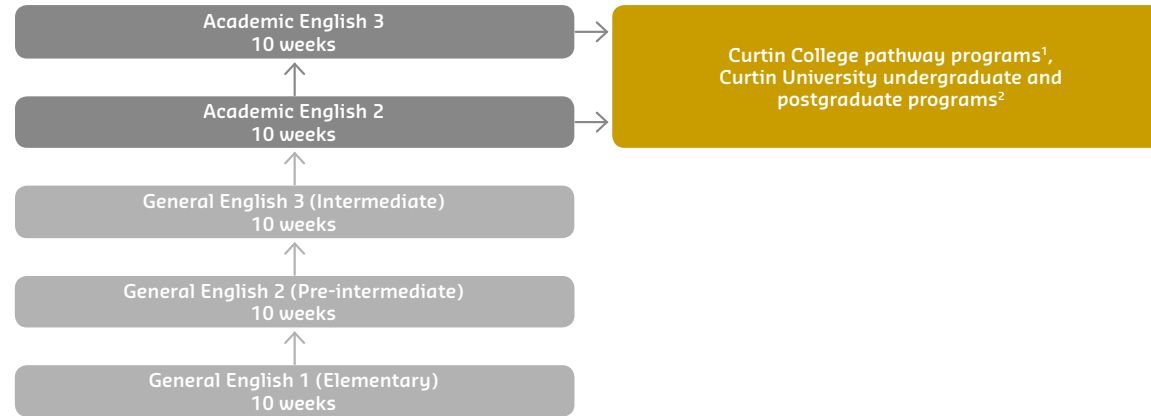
Academic English 3
10 weeks

Curtin College pathway programs$^1$,
Curtin University undergraduate and
postgraduate programs$^2$

Academic English 2
10 weeks

General English 3 (Intermediate)
10 weeks

General English 2 (Pre-intermediate)
10 weeks

General English 1 (Elementary)
10 weeks